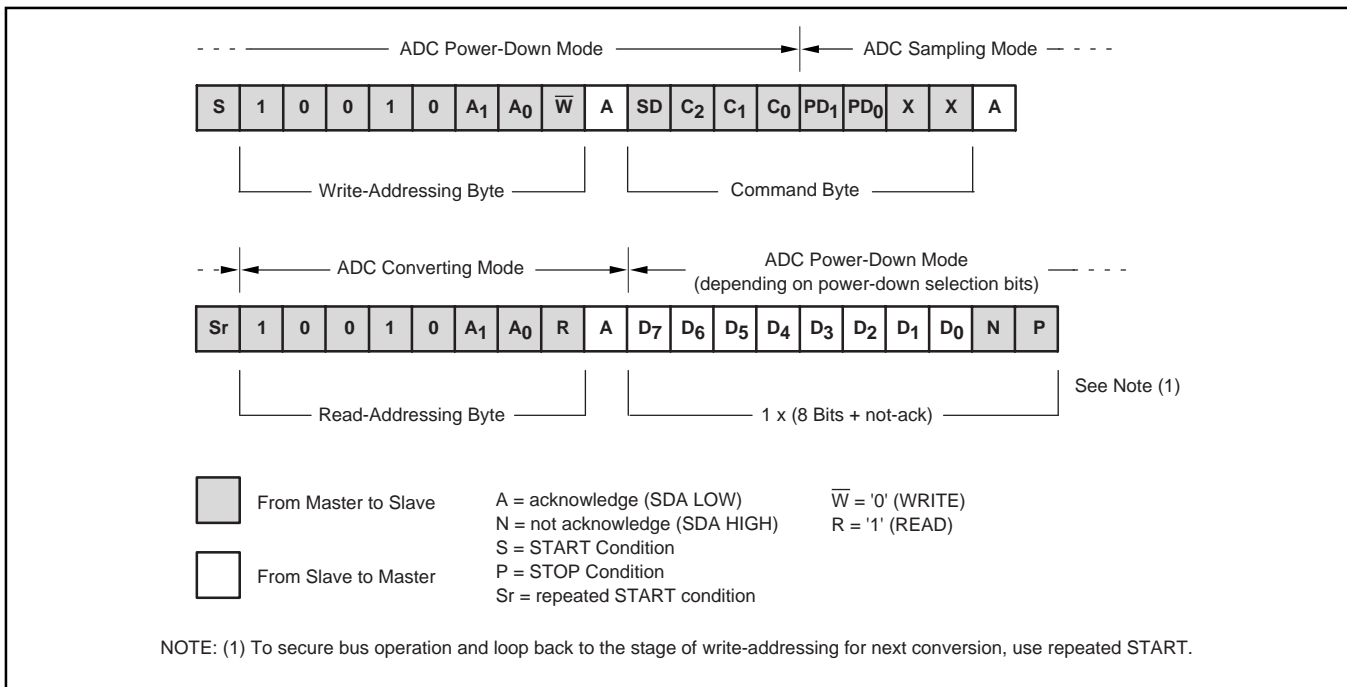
ADC Power-Down Mode

ADC Sampling Mode

| S | 1 | 0 | 0 | 1 | 0 | $A_1$ | $A_0$ | $\overline{W}$ | A | SD | $C_2$ | $C_1$ | $C_0$ | $PD_1$ | $PD_0$ | X | X | A |
|---|---|---|---|---|---|---|---|---|---|---|---|---|---|---|---|---|---|---|

Write-Addressing Byte

Command Byte

ADC Converting Mode

ADC Power-Down Mode (depending on power-down selection bits)

| Sr | 1 | 0 | 0 | 1 | 0 | $A_1$ | $A_0$ | R | A | $D_7$ | $D_6$ | $D_5$ | $D_4$ | $D_3$ | $D_2$ | $D_1$ | $D_0$ | N | P |
|---|---|---|---|---|---|---|---|---|---|---|---|---|---|---|---|---|---|---|---|

Read-Addressing Byte

1 x (8 Bits + not-ack)

See Note (1)

From Master to Slave

From Slave to Master

A = acknowledge (SDA LOW)
N = not acknowledge (SDA HIGH)
S = START Condition
P = STOP Condition
Sr = repeated START condition

$\overline{W}$ = '0' (WRITE)
R = '1' (READ)

NOTE: (1) To secure bus operation and loop back to the stage of write-addressing for next conversion, use repeated START.